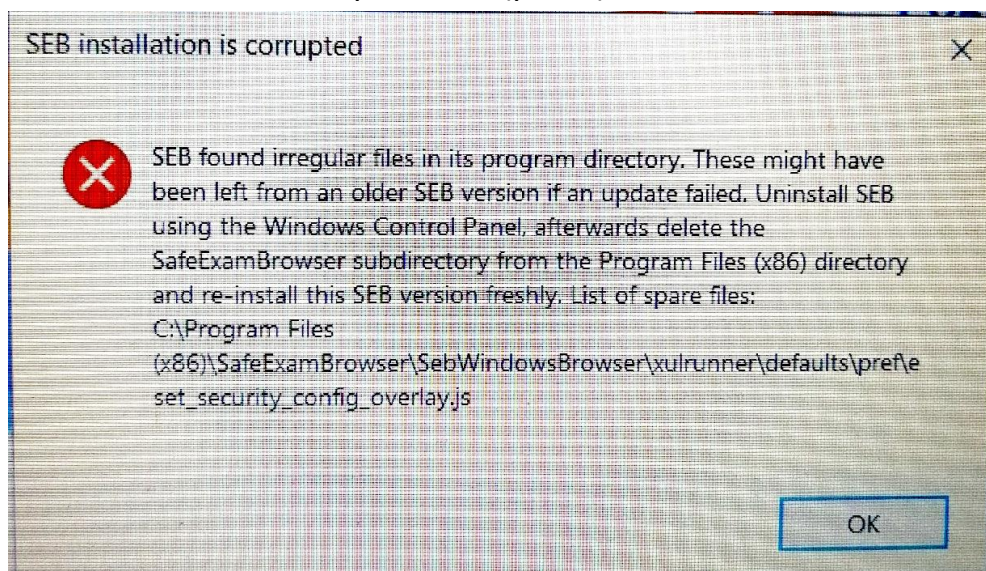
SEB installation is corrupted

×

SEB found irregular files in its program directory. These might have been left from an older SEB version if an update failed. Uninstall SEB using the Windows Control Panel, afterwards delete the SafeExamBrowser subdirectory from the Program Files (x86) directory and re-install this SEB version freshly. List of spare files: C:\Program Files (x86)\SafeExamBrowser\SebWindowsBrowser\xulrunner\defaults\pref\eset_security_config_overlay.js

OK